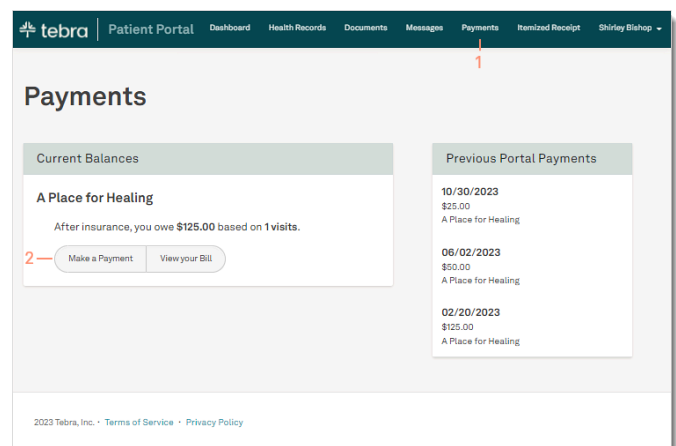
tebra | Patient Portal Dashboard Health Records Documents Messages Payments Itemized Receipt Shirley Bishop

1

Payments

Current Balances

A Place for Healing

After insurance, you owe **$125.00** based on **1 visits**.

2 Make a Payment View your Bill

Previous Portal Payments

10/30/2023
$25.00
A Place for Healing

06/02/2023
$50.00
A Place for Healing

02/20/2023
$125.00
A Place for Healing

2023 Tebra, Inc. · Terms of Service · Privacy Policy